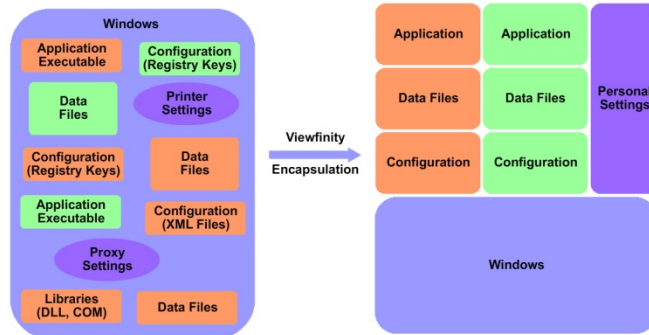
Windows

Application Executable

Configuration (Registry Keys)

Data Files

Printer Settings

Configuration (Registry Keys)

Data Files

Application Executable

Configuration (XML Files)

Proxy Settings

Libraries (DLL, COM)

Data Files

Viewfinity Encapsulation

Application

Application

Persona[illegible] Settings

Data Files

Data Files

Configuration

Configuration

Windows